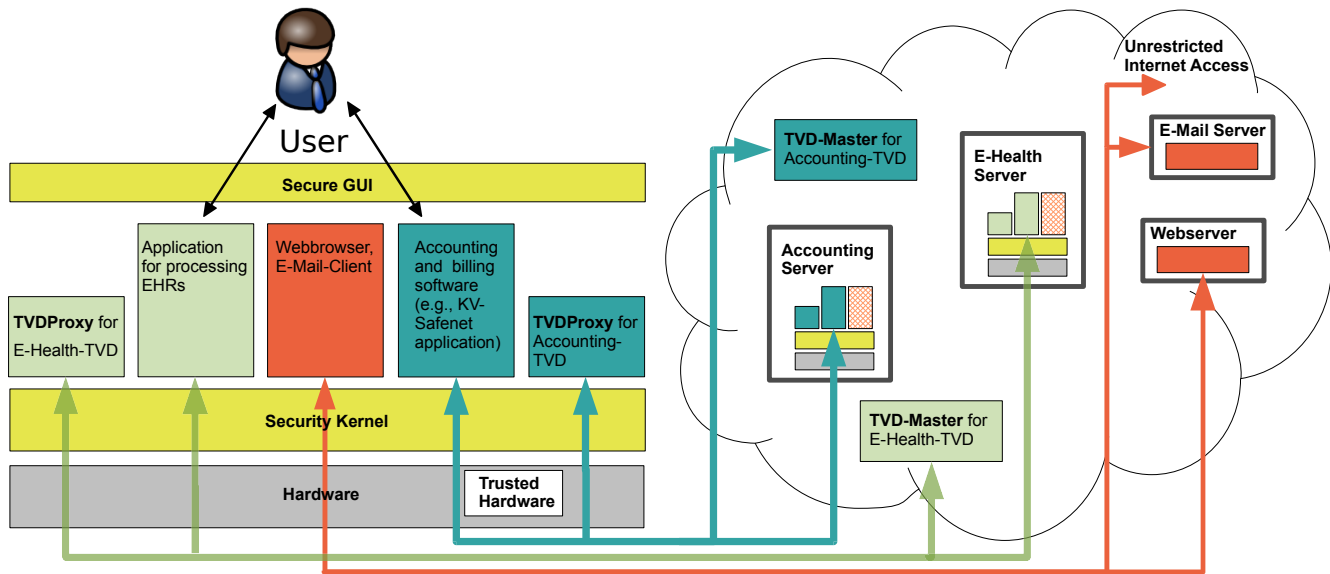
User

Secure GUI

Application for processing EHRs

Webbrowser, E-Mail-Client

Accounting and billing software (e.g., KV-Safenet application)

TVDProxy for E-Health-TVD

TVDProxy for Accounting-TVD

Security Kernel

Hardware

Trusted Hardware

TVD-Master for Accounting-TVD

Accounting Server

E-Health Server

TVD-Master for E-Health-TVD

Unrestricted Internet Access

E-Mail Server

Webserver